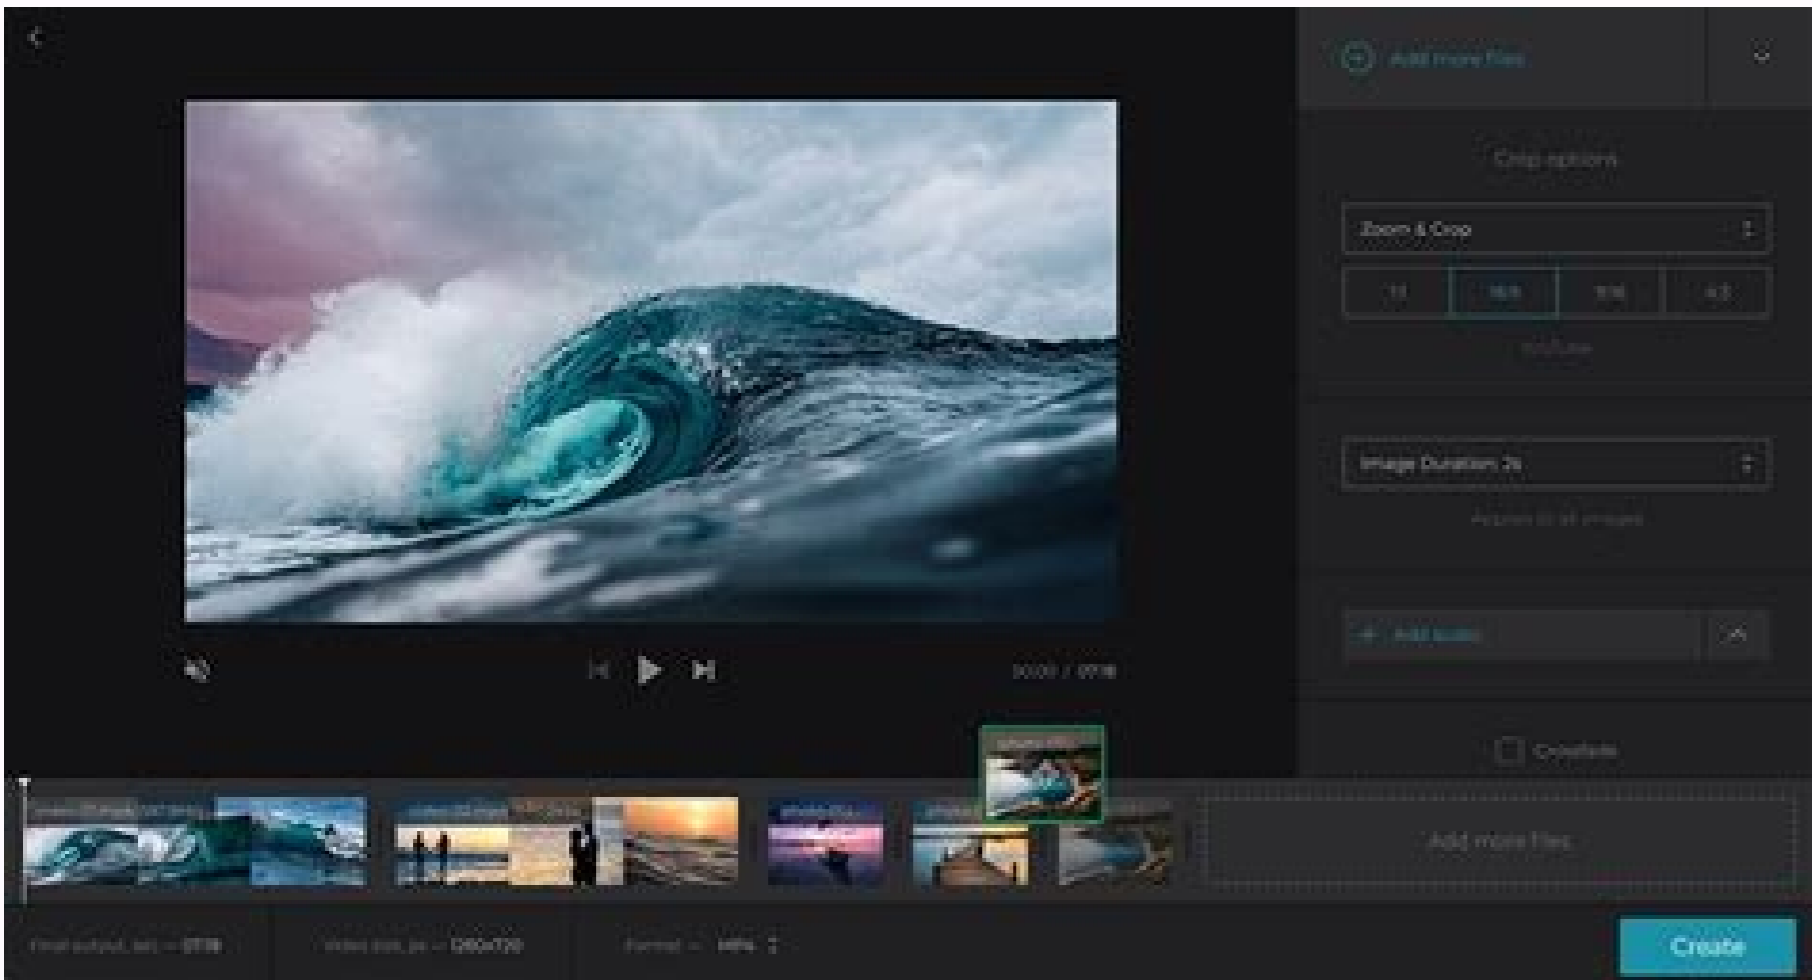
Add more files

Crop options

Zoom & Crop

1:1

16:9

9:16

4:5

YouTube

Image Duration: 2s

Applies to all images

+ Add audio

Crossfade

00:00 / 07:18

Add more files

Final output, sec — 07:18

Video size, px — 1280x720

Format — MP4

Create